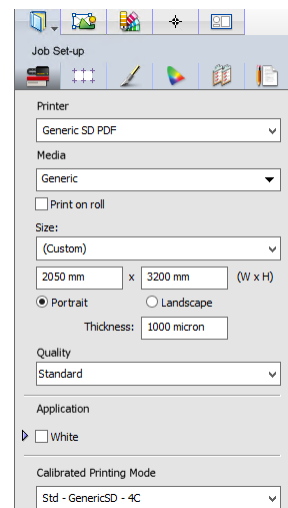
Job Set-up

Printer

Generic SD PDF

Media

Generic

Print on roll

Size:

(Custom)

2050 mm x 3200 mm (W x H)

Portrait Landscape

Thickness: 1000 micron

Quality

Standard

Application

White

Calibrated Printing Mode

Std - GenericSD - 4C